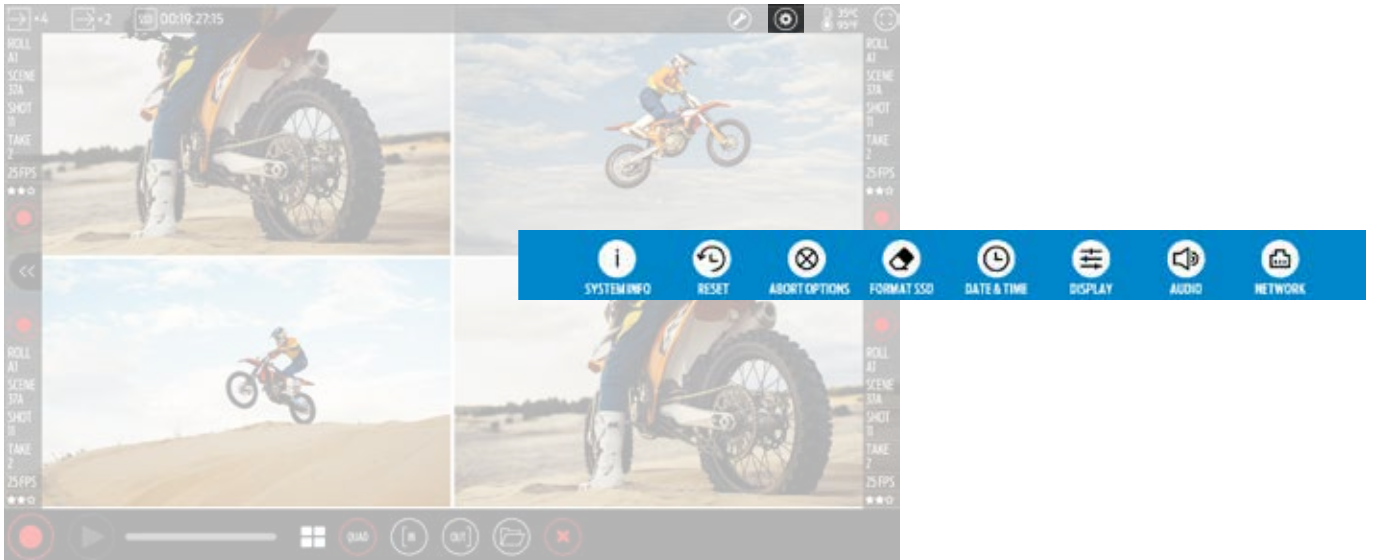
×4 ×2 SSD 00:19:27:15

35°C 95°F

ROLL A1 SCENE 37A SHOT 11 TAKE 2 25 FPS

ROLL A1 SCENE 37A SHOT 11 TAKE 2 25 FPS

ROLL A1 SCENE 37A SHOT 11 TAKE 2 25 FPS

ROLL A1 SCENE 37A SHOT 11 TAKE 2 25 FPS

<<

SYSTEM INFO RESET ABORT OPTIONS FORMAT SSD DATE & TIME DISPLAY AUDIO NETWORK

QUAD IN OUT